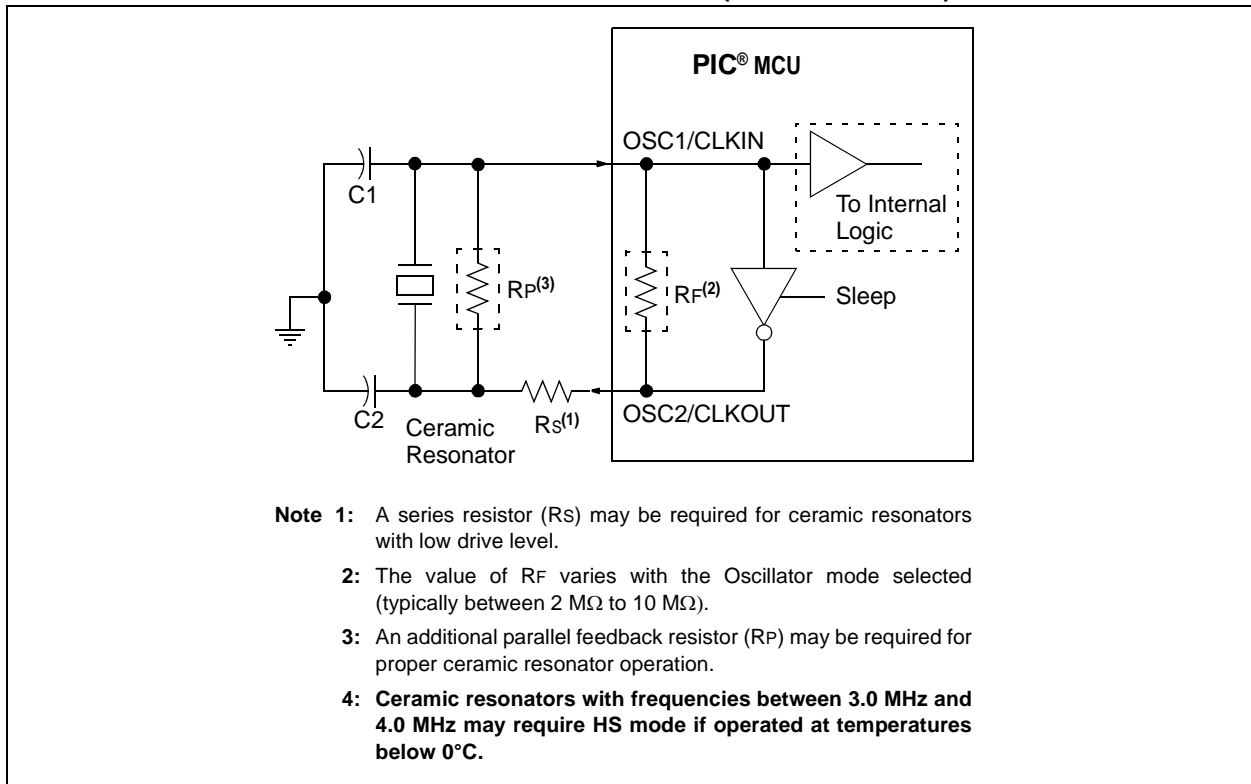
PIC® MCU

OSC1/CLKIN

To Internal Logic

C1

RP(3)

RF(2)

Sleep

C2

Ceramic Resonator

RS(1)

OSC2/CLKOUT

Note 1: A series resistor (RS) may be required for ceramic resonators with low drive level.

2: The value of RF varies with the Oscillator mode selected (typically between 2 MΩ to 10 MΩ).

3: An additional parallel feedback resistor (RP) may be required for proper ceramic resonator operation.

4: Ceramic resonators with frequencies between 3.0 MHz and 4.0 MHz may require HS mode if operated at temperatures below 0°C.